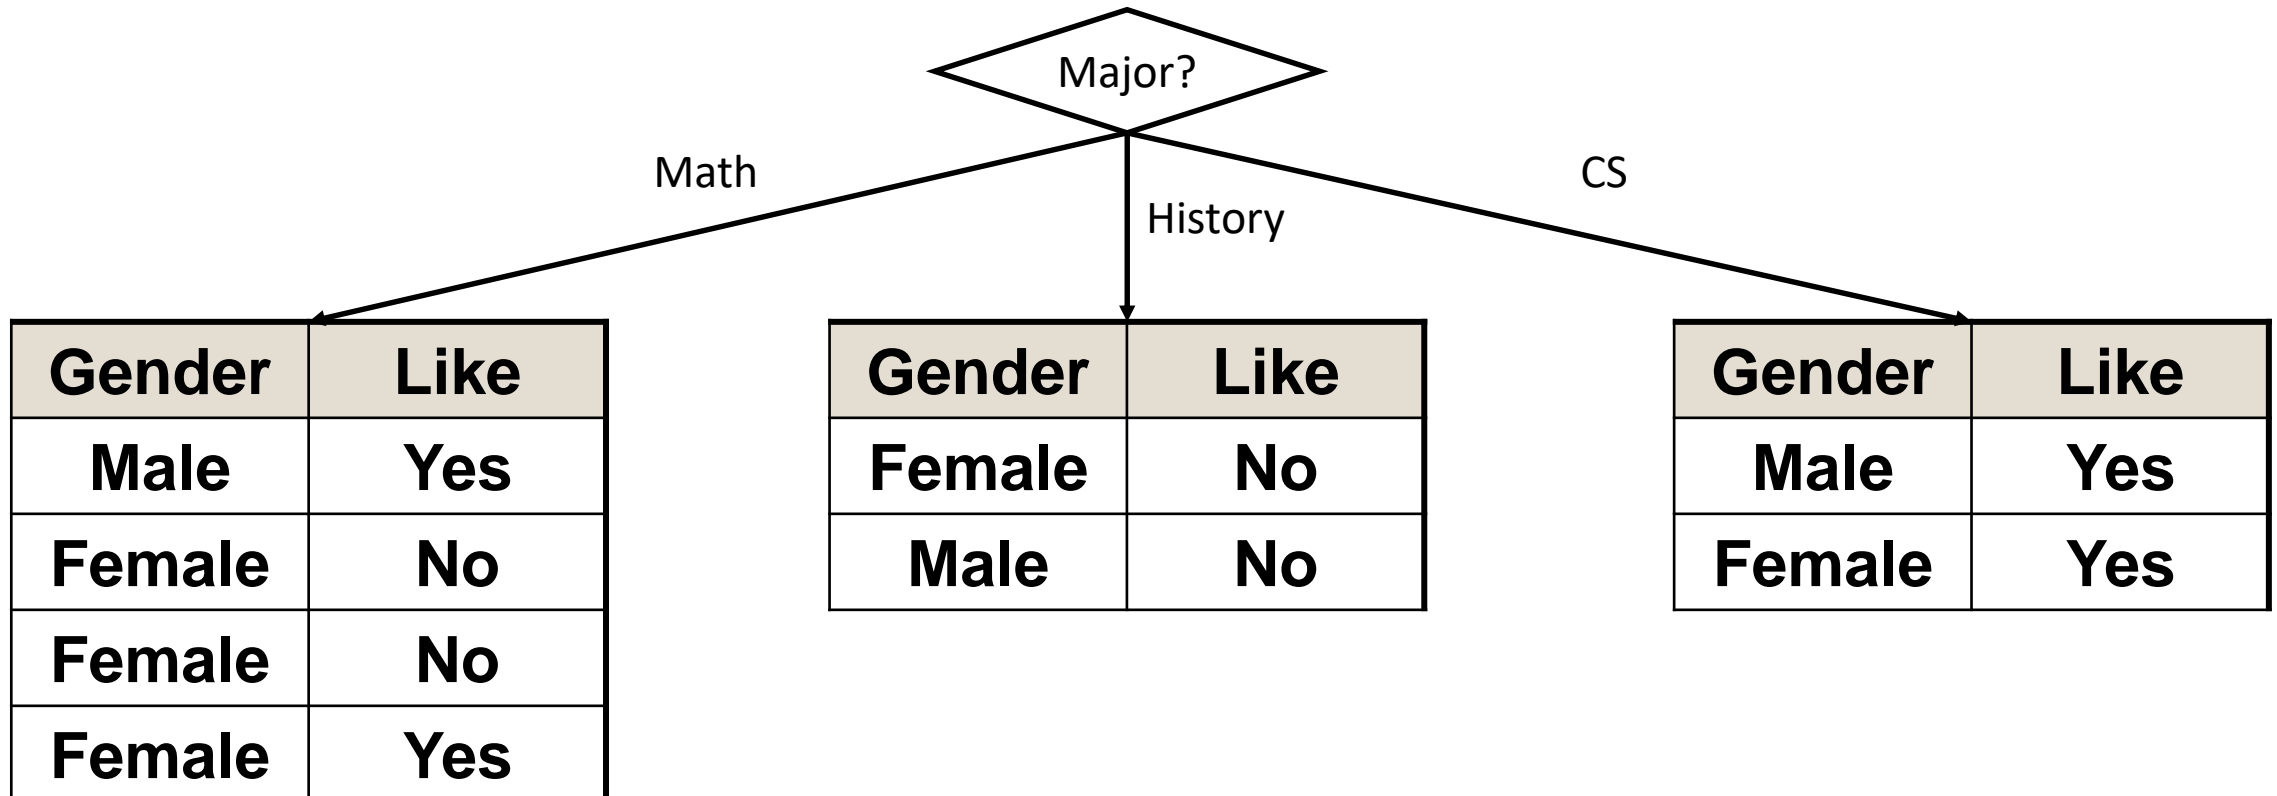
Major?

Math

History

CS

| Gender | Like |
|---|---|
| Male | Yes |
| Female | No |
| Female | No |
| Female | Yes |

| Gender | Like |
|---|---|
| Female | No |
| Male | No |

| Gender | Like |
|---|---|
| Male | Yes |
| Female | Yes |